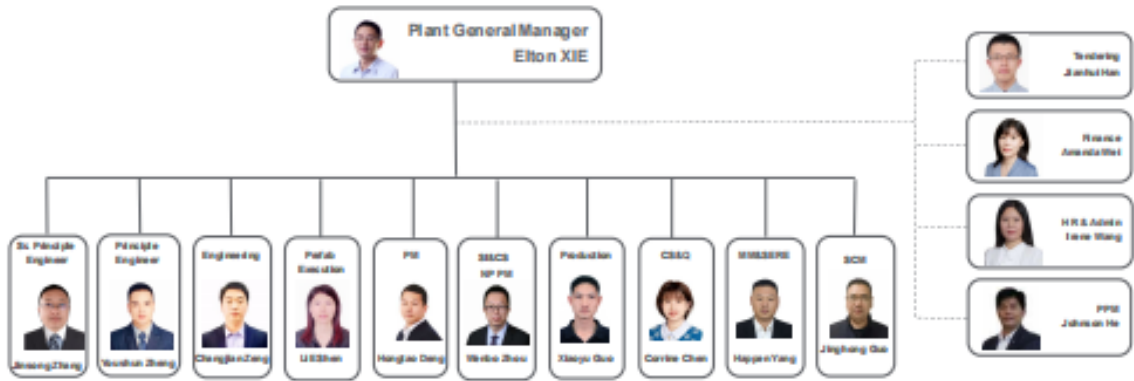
Plant General Manager
Elton XIE

Tendering
Jianhui Han

Finance
Amanda Wei

HR & Admin
Irene Wang

PPM
Johnson He

Sr. Principle Engineer
Jinsong Zheng

Principle Engineer
Youzhun Zhang

Engineering
Chengjian Zeng

Prefab Execution
Li Shen

PM
Hongtao Deng

SMCS NP PM
Wenbo Zhou

Production
Xiaoyu Guo

CS&Q
Corrine Chen

MM&SERE
Haoyan Yang

SCM
Jinghong Guo